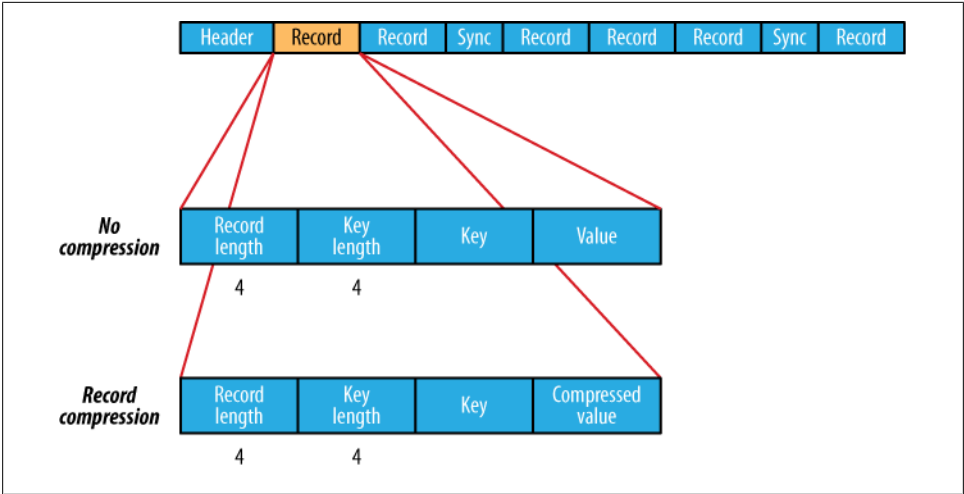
| Header | Record | Record | Sync | Record | Record | Record | Sync | Record |
|---|---|---|---|---|---|---|---|---|

No compression

| Record length | Key length | Key | Value |
|---|---|---|---|
| 4 | 4 | | |

Record compression

| Record length | Key length | Key | Compressed value |
|---|---|---|---|
| 4 | 4 | | |